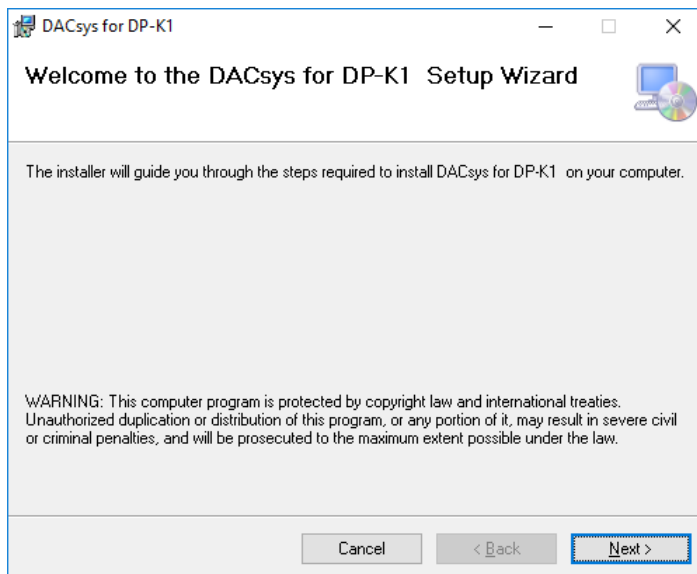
DACsys for DP-K1

Welcome to the DACsys for DP-K1 Setup Wizard

The installer will guide you through the steps required to install DACsys for DP-K1 on your computer.

WARNING: This computer program is protected by copyright law and international treaties. Unauthorized duplication or distribution of this program, or any portion of it, may result in severe civil or criminal penalties, and will be prosecuted to the maximum extent possible under the law.

Cancel

< Back

Next >